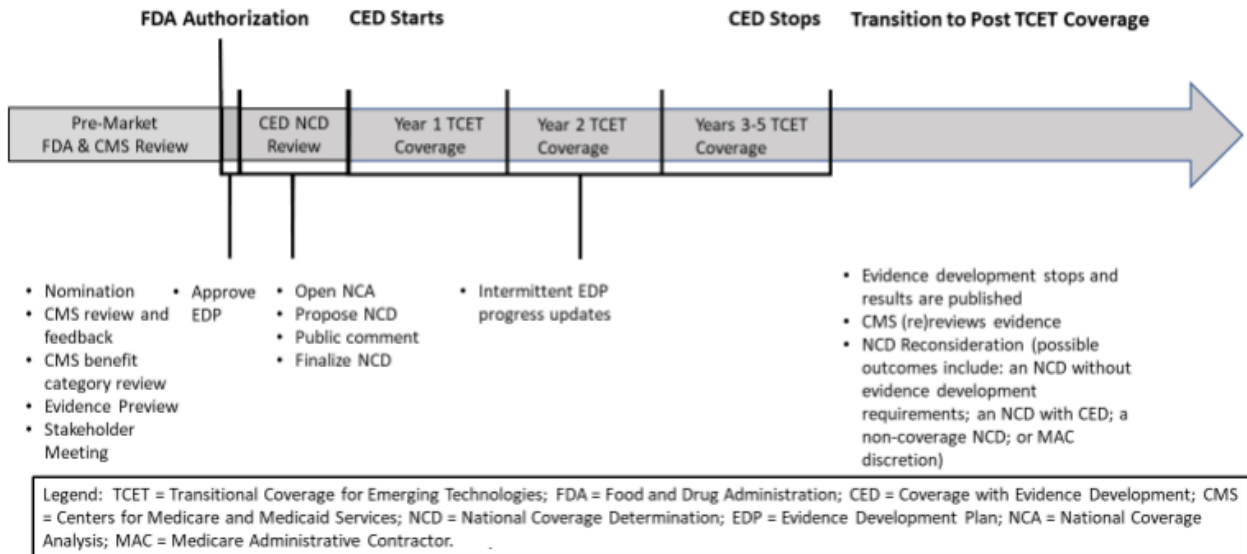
FDA Authorization CED Starts CED Stops Transition to Post TCET Coverage

Pre-Market FDA & CMS Review

CED NCD Review

Year 1 TCET Coverage

Year 2 TCET Coverage

Years 3-5 TCET Coverage

- Nomination
- CMS review and feedback
- CMS benefit category review
- Evidence Preview
- Stakeholder Meeting

- Approve EDP

- Open NCA
- Propose NCD
- Public comment
- Finalize NCD

- Intermittent EDP progress updates

- Evidence development stops and results are published
- CMS (re)reviews evidence
- NCD Reconsideration (possible outcomes include: an NCD without evidence development requirements; an NCD with CED; a non-coverage NCD; or MAC discretion)

Legend: TCET = Transitional Coverage for Emerging Technologies; FDA = Food and Drug Administration; CED = Coverage with Evidence Development; CMS = Centers for Medicare and Medicaid Services; NCD = National Coverage Determination; EDP = Evidence Development Plan; NCA = National Coverage Analysis; MAC = Medicare Administrative Contractor.